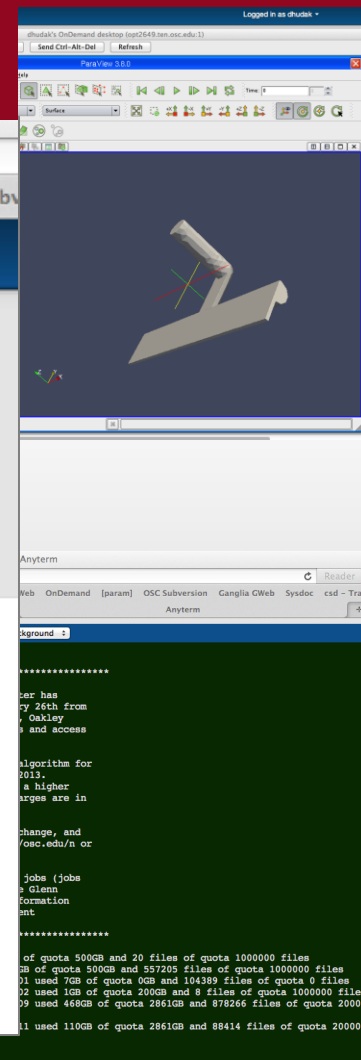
Logged in as dhudak

dhudak's OnDemand desktop (opt2649.ten.osc.edu:1)

Send Ctrl-Alt-Del Refresh

ParaView 3.8.0

Time: 0

Surface

Anyterm

Web OnDemand [param] OSC Subversion Ganglia GWeb Sysdoc csd – Tra

Anyterm

Reader

ckground

****************

ter has
ry 26th from
, Oakley
s and access

algorithm for
2013.
a higher
arges are in

change, and
/osc.edu/n or

jobs (jobs
e Glenn
formation
ent

****************

of quota 500GB and 20 files of quota 1000000 files
GB of quota 500GB and 557205 files of quota 1000000 files
01 used 7GB of quota 0GB and 104389 files of quota 0 files
02 used 1GB of quota 200GB and 8 files of quota 1000000 file
09 used 468GB of quota 2861GB and 878266 files of quota 2000

11 used 110GB of quota 2861GB and 88414 files of quota 20000